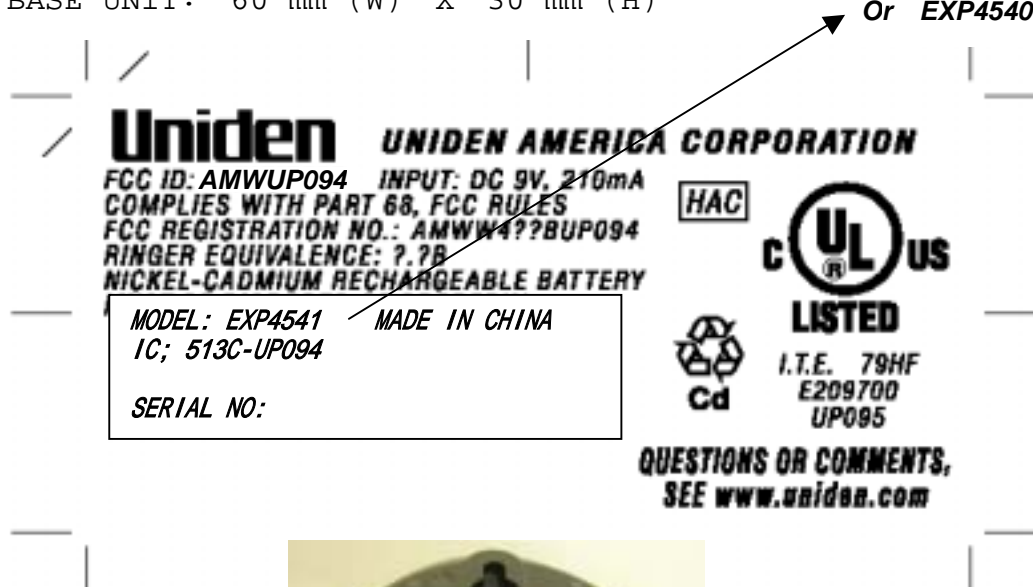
BASE UNIT: 60 mm (W) X 30 mm (H)

Or EXP4540

Uniden UNIDEN AMERICA CORPORATION

FCC ID: AMWUP094 INPUT: DC 9V, 210mA
COMPLIES WITH PART 68, FCC RULES
FCC REGISTRATION NO.: AMWW4??BUP094
RINGER EQUIVALENCE: ?.?B
NICKEL-CADMIUM RECHARGEABLE BATTERY

HAC

MODEL: EXP4541 MADE IN CHINA
IC; 513C-UP094

SERIAL NO:

C UL US
LISTED
I.T.E. 79HF
E209700
UP095

Cd

QUESTIONS OR COMMENTS,
SEE www.uniden.com